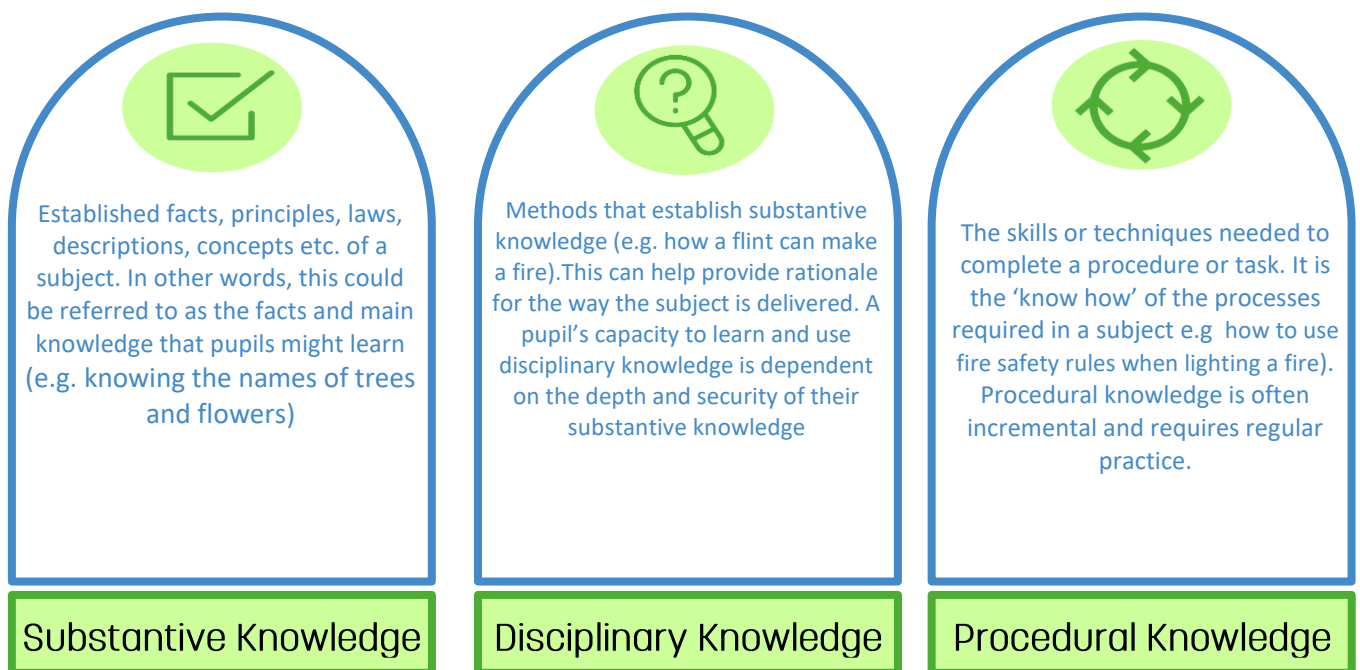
Established facts, principles, laws, descriptions, concepts etc. of a subject. In other words, this could be referred to as the facts and main knowledge that pupils might learn (e.g. knowing the names of trees and flowers)

Substantive Knowledge

Methods that establish substantive knowledge (e.g. how a flint can make a fire).This can help provide rationale for the way the subject is delivered. A pupil's capacity to learn and use disciplinary knowledge is dependent on the depth and security of their substantive knowledge

Disciplinary Knowledge

The skills or techniques needed to complete a procedure or task. It is the 'know how' of the processes required in a subject e.g how to use fire safety rules when lighting a fire). Procedural knowledge is often incremental and requires regular practice.

Procedural Knowledge